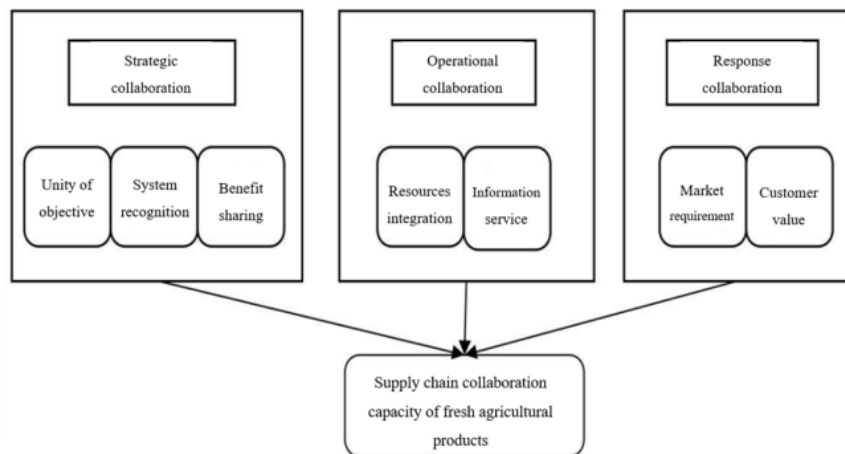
Strategic collaboration

Unity of objective

System recognition

Benefit sharing

Operational collaboration

Resources integration

Information service

Response collaboration

Market requirement

Customer value

Supply chain collaboration capacity of fresh agricultural products